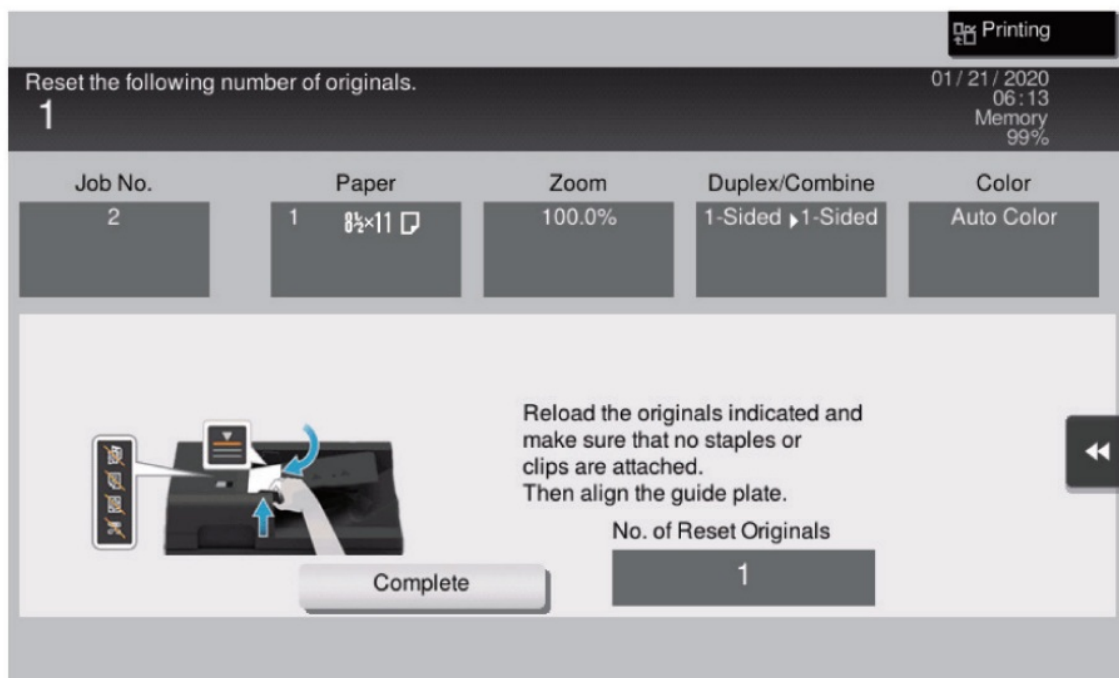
Printing

Reset the following number of originals.
1

01 / 21 / 2020
06 : 13
Memory
99%

| Job No. | Paper | Zoom | Duplex/Combine | Color |
|---|---|---|---|---|
| 2 | 1 $8\frac{1}{2}$×11 | 100.0% | 1-Sided ▸1-Sided | Auto Color |

Reload the originals indicated and make sure that no staples or clips are attached.
Then align the guide plate.

No. of Reset Originals
1

Complete